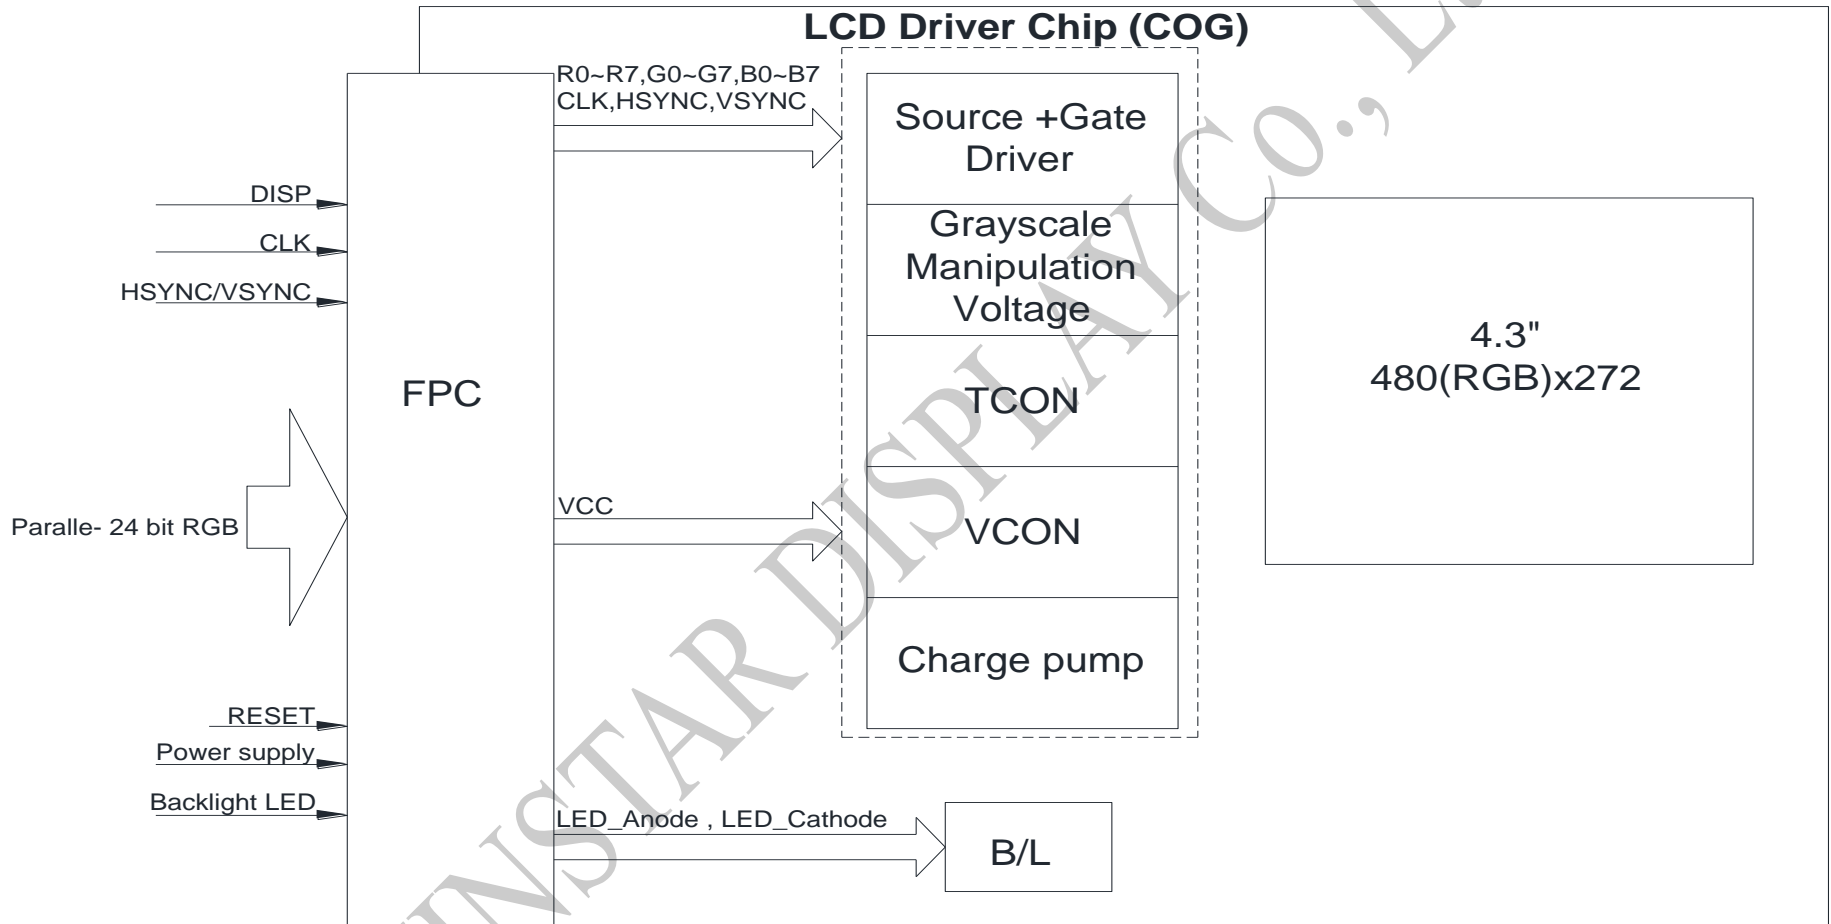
LCD Driver Chip (COG)

R0~R7,G0~G7,B0~B7
CLK,HSYNC,VSYNC

Source +Gate Driver

Grayscale Manipulation Voltage

TCON

VCON

Charge pump

4.3"
480(RGB)x272

DISP
CLK
HSYNC/VSYNC

FPC

Paralle- 24 bit RGB

VCC

RESET
Power supply
Backlight LED

LED_Anode , LED_Cathode

B/L

WINSTAR DISPLAY CO., L